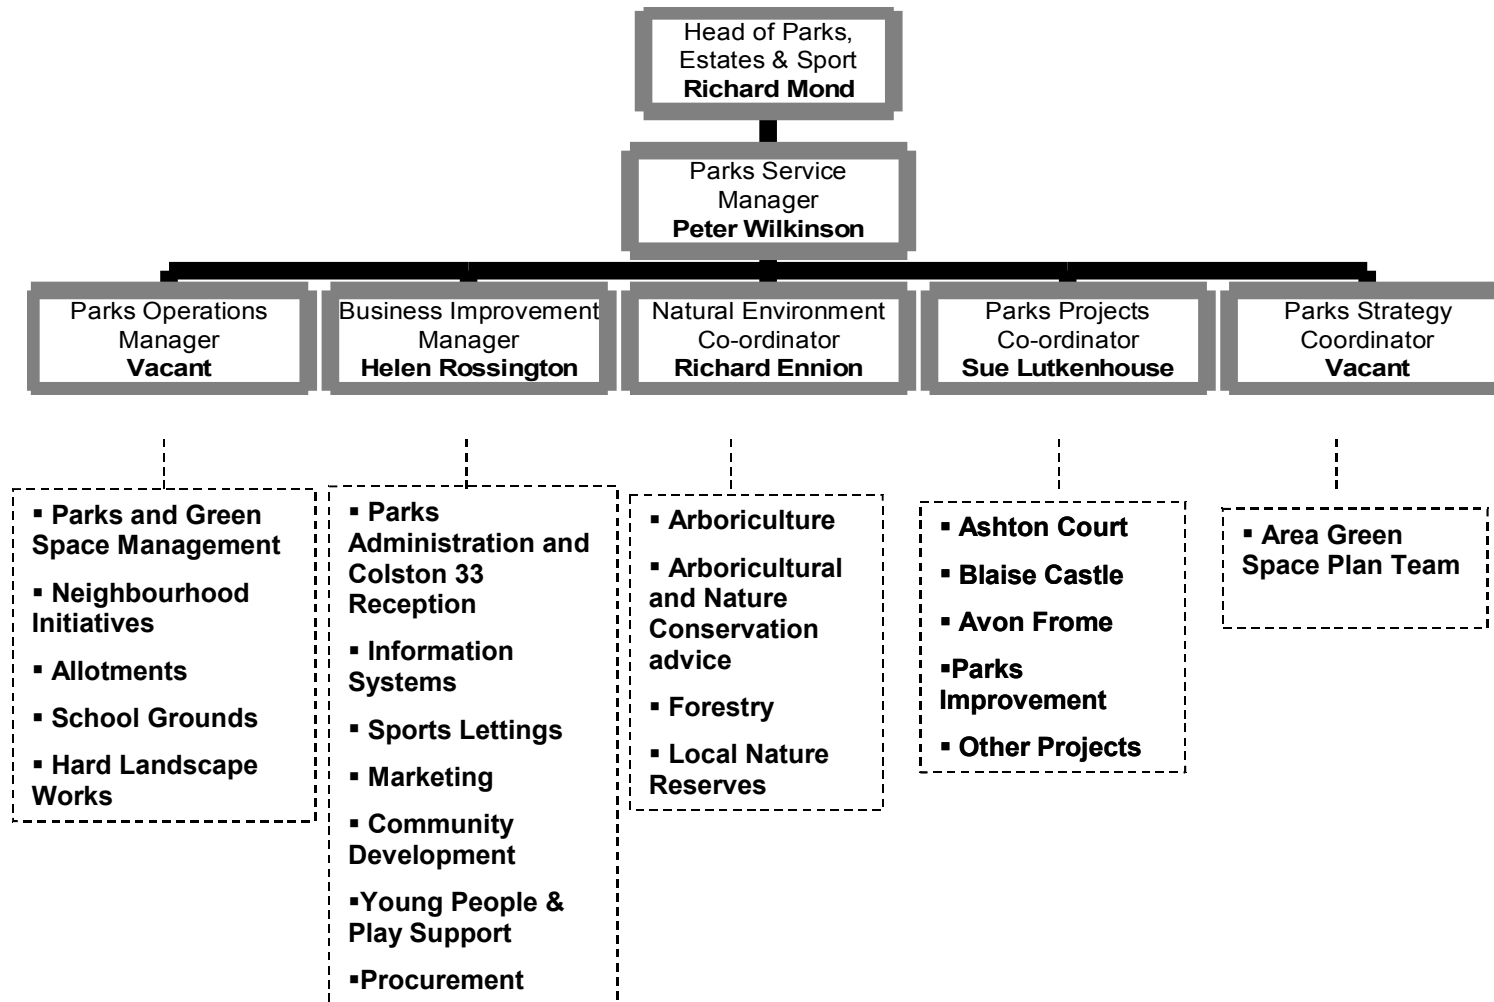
Head of Parks, Estates & Sport
**Richard Mond**

Parks Service Manager
**Peter Wilkinson**

Parks Operations Manager
**Vacant**

Business Improvement Manager
**Helen Rossington**

Natural Environment Co-ordinator
**Richard Ennion**

Parks Projects Co-ordinator
**Sue Lutkenhouse**

Parks Strategy Coordinator
**Vacant**

▪ Parks and Green Space Management
▪ Neighbourhood Initiatives
▪ Allotments
▪ School Grounds
▪ Hard Landscape Works

▪ Parks Administration and Colston 33 Reception
▪ Information Systems
▪ Sports Lettings
▪ Marketing
▪ Community Development
▪Young People & Play Support
▪Procurement

▪ Arboriculture
▪ Arboricultural and Nature Conservation advice
▪ Forestry
▪ Local Nature Reserves

▪ Ashton Court
▪ Blaise Castle
▪ Avon Frome
▪Parks Improvement
▪ Other Projects

▪ Area Green Space Plan Team